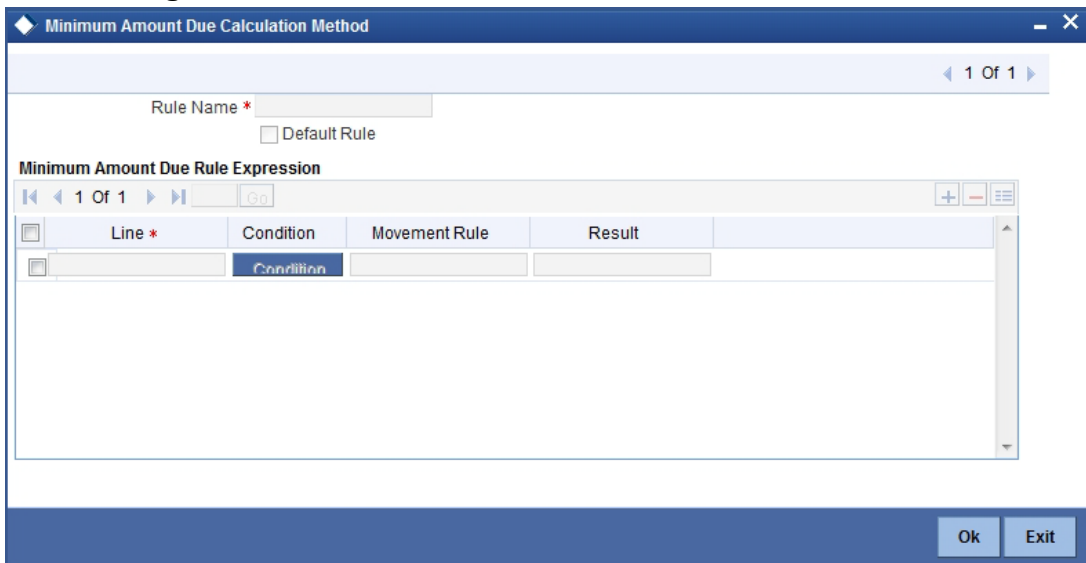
Minimum Amount Due Calculation Method

1 Of 1

Rule Name *

Default Rule

Minimum Amount Due Rule Expression

1 Of 1 Go

| Line * | Condition | Movement Rule | Result |
|---|---|---|---|
| | Condition | | |

Ok Exit